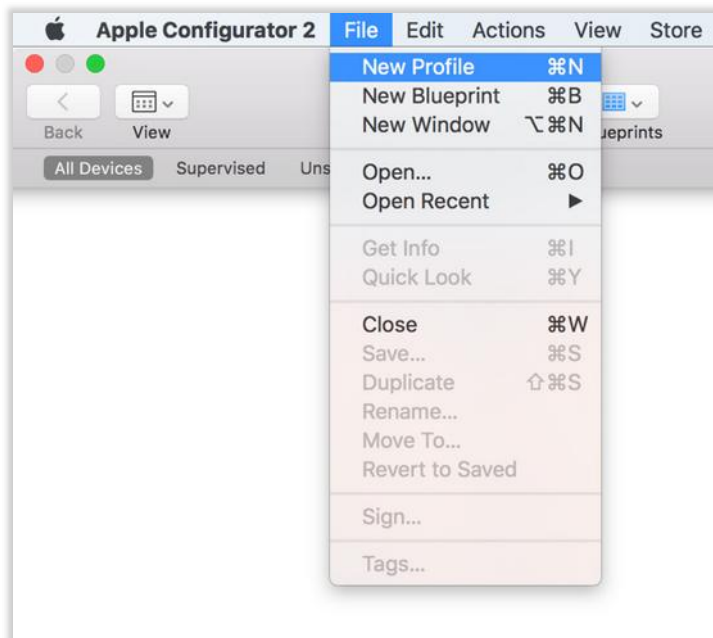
Apple Configurator 2 File Edit Actions View Store

Back View ueprints

All Devices Supervised Uns

New Profile ⌘N
New Blueprint ⌘B
New Window ⌥⌘N

Open... ⌘O
Open Recent ▶

Get Info ⌘I
Quick Look ⌘Y

Close ⌘W
Save... ⌘S
Duplicate ⇧⌘S
Rename...
Move To...
Revert to Saved

Sign...

Tags...